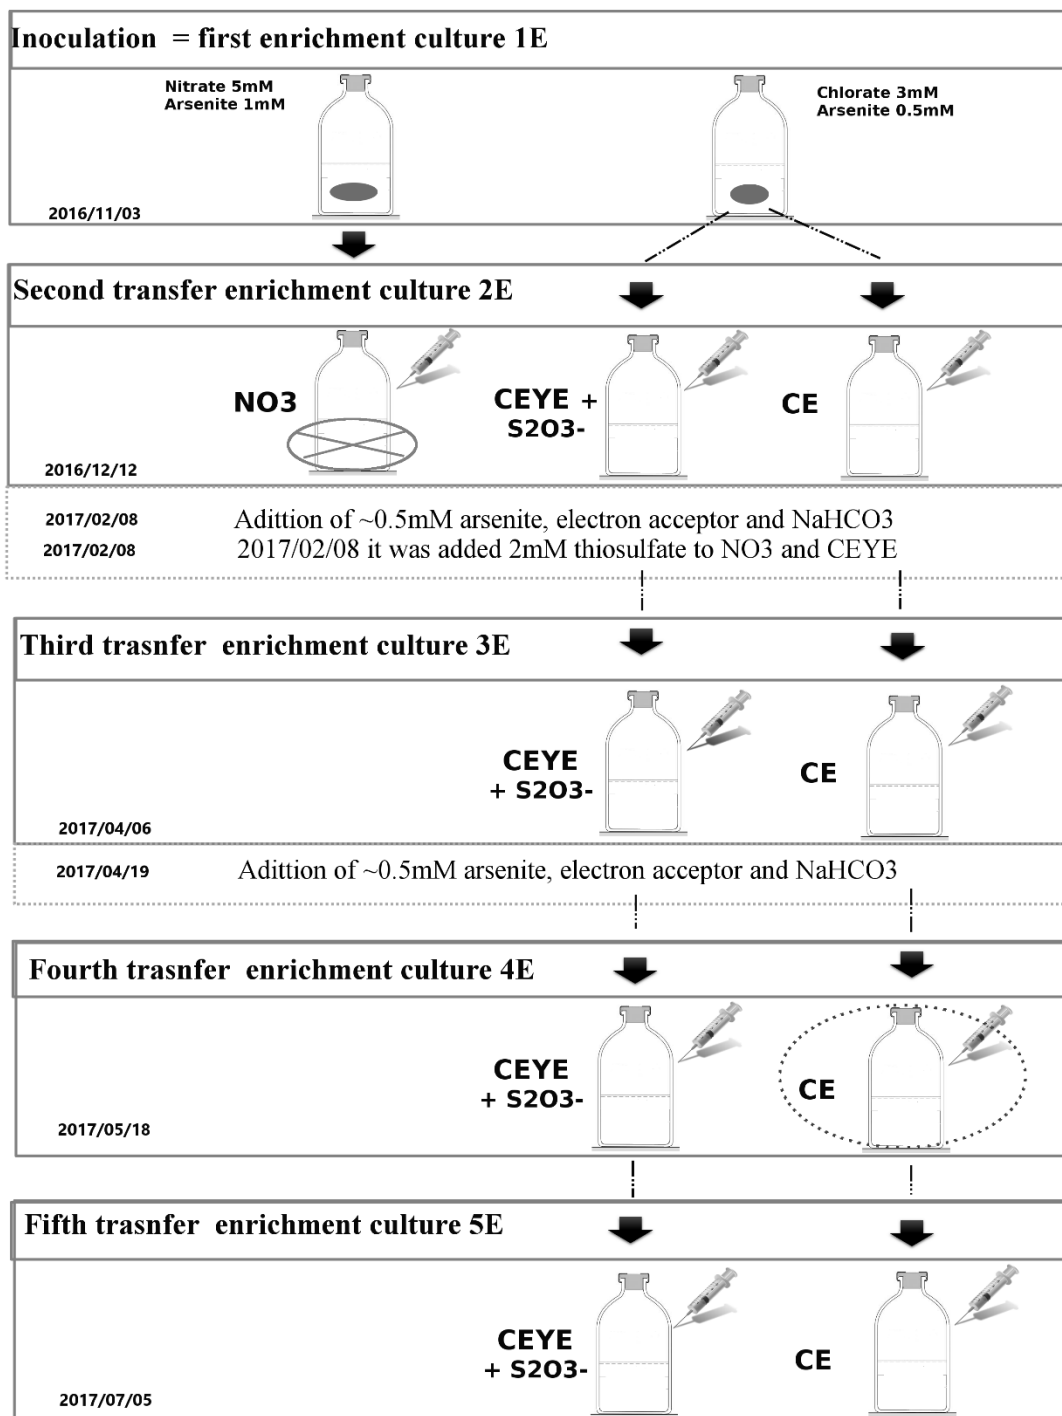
Inoculation = first enrichment culture 1E

Nitrate 5mM
Arsenite 1mM

Chlorate 3mM
Arsenite 0.5mM

2016/11/03

Second transfer enrichment culture 2E

NO3

CEYE + S2O3-

CE

2016/12/12

2017/02/08 Adittion of ~0.5mM arsenite, electron acceptor and NaHCO3
2017/02/08 2017/02/08 it was added 2mM thiosulfate to NO3 and CEYE

Third trasnfer enrichment culture 3E

CEYE + S2O3-

CE

2017/04/06

2017/04/19 Adittion of ~0.5mM arsenite, electron acceptor and NaHCO3

Fourth trasnfer enrichment culture 4E

CEYE + S2O3-

CE

2017/05/18

Fifth trasnfer enrichment culture 5E

CEYE + S2O3-

CE

2017/07/05